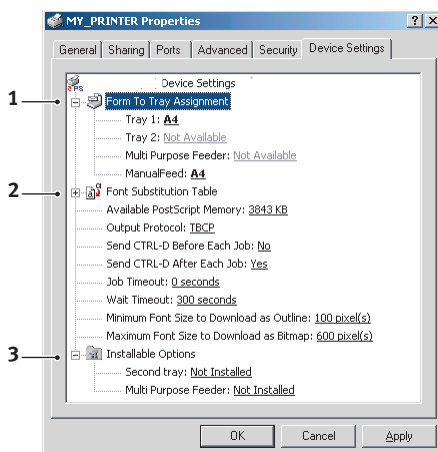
MY_PRINTER Properties

?
X

General | Sharing | Ports | Advanced | Security | Device Settings

PS
Device Settings

1
Form To Tray Assignment
Tray 1: A4
Tray 2: Not Available
Multi Purpose Feeder: Not Available
ManualFeed: A4

2
Font Substitution Table
Available PostScript Memory: 3843 KB
Output Protocol: TBCP
Send CTRL-D Before Each Job: No
Send CTRL-D After Each Job: Yes
Job Timeout: 0 seconds
Wait Timeout: 300 seconds
Minimum Font Size to Download as Outline: 100 pixel(s)
Maximum Font Size to Download as Bitmap: 600 pixel(s)

3
Installable Options
Second tray: Not Installed
Multi Purpose Feeder: Not Installed

OK
Cancel
Apply